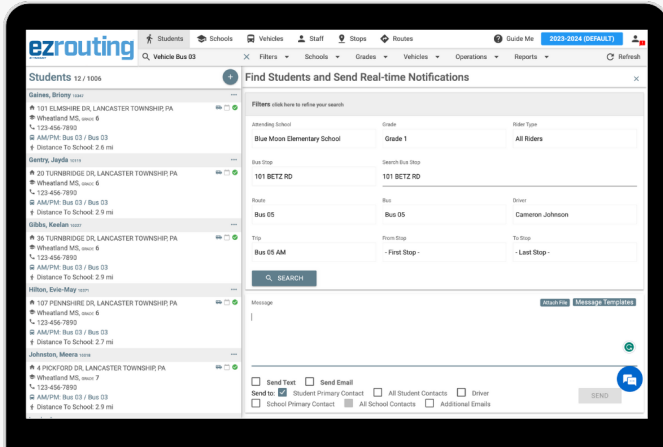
ezrouting

Students Schools Vehicles Staff Stops Routes Guide Me 2023-2024 (DEFAULT)

Students 12 / 1006

Vehicle Bus 03

Filters Schools Grades Vehicles Operations Reports Refresh

Gaines, Briony 13682
101 ELMSHIRE DR, LANCASTER TOWNSHIP, PA
Wheatland MS, GRADE 6
123-456-7890
AM/PM: Bus 03 / Bus 03
Distance To School: 2.6 mi

Gentry, Jayda 10319
20 TURNBRIDGE DR, LANCASTER TOWNSHIP, PA
Wheatland MS, GRADE 6
123-456-7890
AM/PM: Bus 03 / Bus 03
Distance To School: 2.9 mi

Gibbs, Keelan 10307
36 TURNBRIDGE DR, LANCASTER TOWNSHIP, PA
Wheatland MS, GRADE 6
123-456-7890
AM/PM: Bus 03 / Bus 03
Distance To School: 2.9 mi

Hilton, Evie-May 10271
107 PENNSHIRE DR, LANCASTER TOWNSHIP, PA
Wheatland MS, GRADE 6
123-456-7890
AM/PM: Bus 03 / Bus 03
Distance To School: 2.7 mi

Johnston, Meera 10318
4 PICKFORD DR, LANCASTER TOWNSHIP, PA
Wheatland MS, GRADE 7
123-456-7890
AM/PM: Bus 03 / Bus 03
Distance To School: 2.9 mi

Find Students and Send Real-time Notifications

Filters click here to refine your search

| Attending School | Grade | Rider Type |
|---|---|---|
| Blue Moon Elementary School | Grade 1 | All Riders |
| Bus Stop | Search Bus Stop | |
| 101 BETZ RD | 101 BETZ RD | |
| Route | Bus | Driver |
| Bus 05 | Bus 05 | Cameron Johnson |
| Trip | From Stop | To Stop |
| Bus 05 AM | - First Stop - | - Last Stop - |

SEARCH

Message
Attach File Message Templates

Send Text Send Email
Send to: Student Primary Contact All Student Contacts Driver
School Primary Contact All School Contacts Additional Emails
SEND